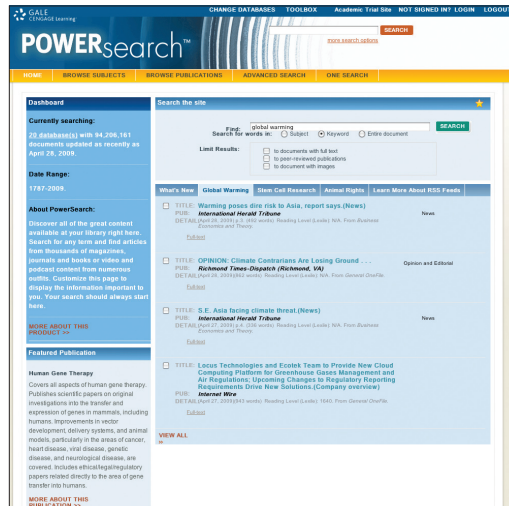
GALE CENGAGE Learning

CHANGE DATABASES TOOLBOX Academic Trial Site NOT SIGNED IN? LOGIN LOGOUT

POWERsearch™

SEARCH

more search options

HOME BROWSE SUBJECTS BROWSE PUBLICATIONS ADVANCED SEARCH ONE SEARCH

Dashboard

Currently searching:

20 database(s) with 94,206,161 documents updated as recently as April 28, 2009.

Date Range:

1787-2009.

About PowerSearch:

Discover all of the great content available at your library right here. Search for any term and find articles from thousands of magazines, journals and books or video and podcast content from numerous outlets. Customize this page to display the information important to you. Your search should always start here.

MORE ABOUT THIS PRODUCT >>

Featured Publication

Human Gene Therapy

Covers all aspects of human gene therapy. Publishes scientific papers on original investigations into the transfer and expression of genes in mammals, including humans, improvements in vector development, delivery systems, and animal models, particularly in the areas of cancer, heart disease, viral disease, genetic disease, and neurological disease, are covered. Includes ethical/legal/regulatory papers related directly to the area of gene transfer into humans.

MORE ABOUT THIS PUBLICATION >>

Search the site

Find: global warming SEARCH

Search for words in: Subject Keyword Entire document

Limit Results: to documents with full text
to peer-reviewed publications
to document with images

What's New Global Warming Stem Cell Research Animal Rights Learn More About RSS Feeds

TITLE: Warming poses dire risk to Asia, report says.(News)
PUB: International Herald Tribune
DETAIL: (April 28, 2009) p.5. (452 words). Reading Level (Lexile): N/A. From Business Economics and Theory.
Full-text
News

TITLE: OPINION: Climate Contrarians Are Losing Ground . . . .
PUB: Richmond Times-Dispatch (Richmond, VA)
DETAIL: (April 28, 2009)(593 words). Reading Level (Lexile): N/A. From General OneFile.
Full-text
Opinion and Editorial

TITLE: S.E. Asia facing climate threat.(News)
PUB: International Herald Tribune
DETAIL: (April 27, 2009) p.4. (336 words). Reading Level (Lexile): N/A. From Business Economics and Theory.
Full-text
News

TITLE: Locus Technologies and Ecotek Team to Provide New Cloud Computing Platform for Greenhouse Gases Management and Air Regulations; Upcoming Changes to Regulatory Reporting Requirements Drive New Solutions.(Company overview)
PUB: Internet Wire
DETAIL: (April 27, 2009)(843 words). Reading Level (Lexile): 1040. From General OneFile.
Full-text

VIEW ALL >>